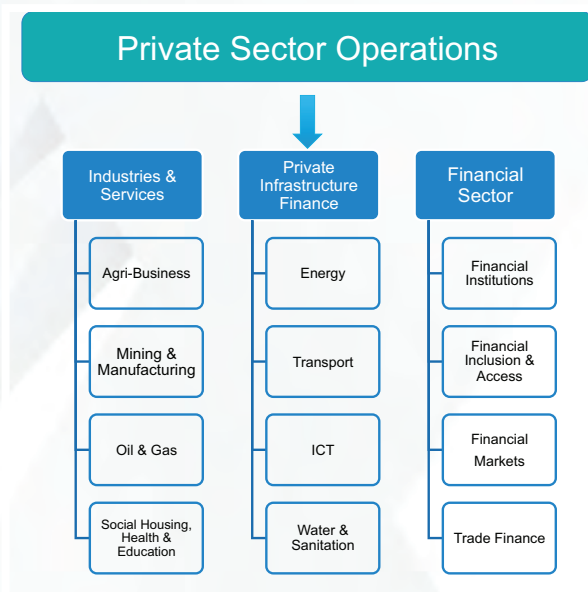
Private Sector Operations

Industries & Services

Agri-Business

Mining & Manufacturing

Oil & Gas

Social Housing, Health & Education

Private Infrastructure Finance

Energy

Transport

ICT

Water & Sanitation

Financial Sector

Financial Institutions

Financial Inclusion & Access

Financial Markets

Trade Finance